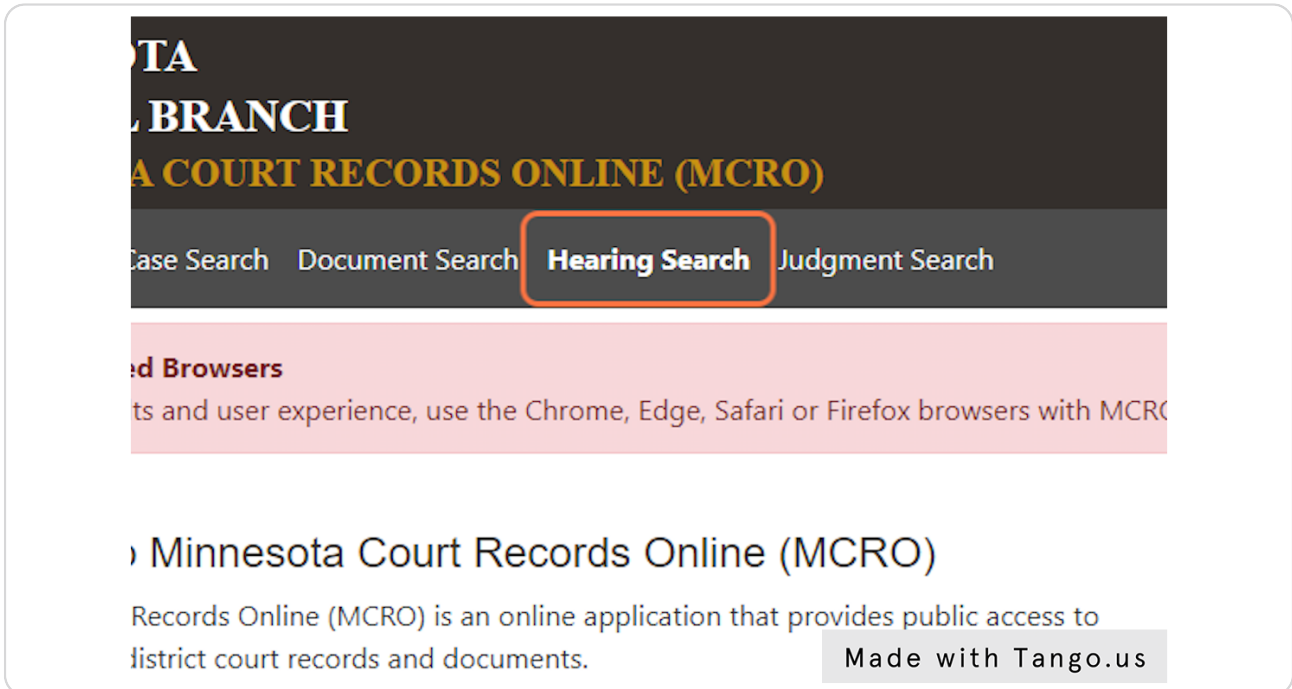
OTA
L BRANCH
A COURT RECORDS ONLINE (MCRO)

Case Search Document Search Hearing Search Judgment Search

ed Browsers
ts and user experience, use the Chrome, Edge, Safari or Firefox browsers with MCRO

Minnesota Court Records Online (MCRO)

Records Online (MCRO) is an online application that provides public access to district court records and documents.

Made with Tango.us